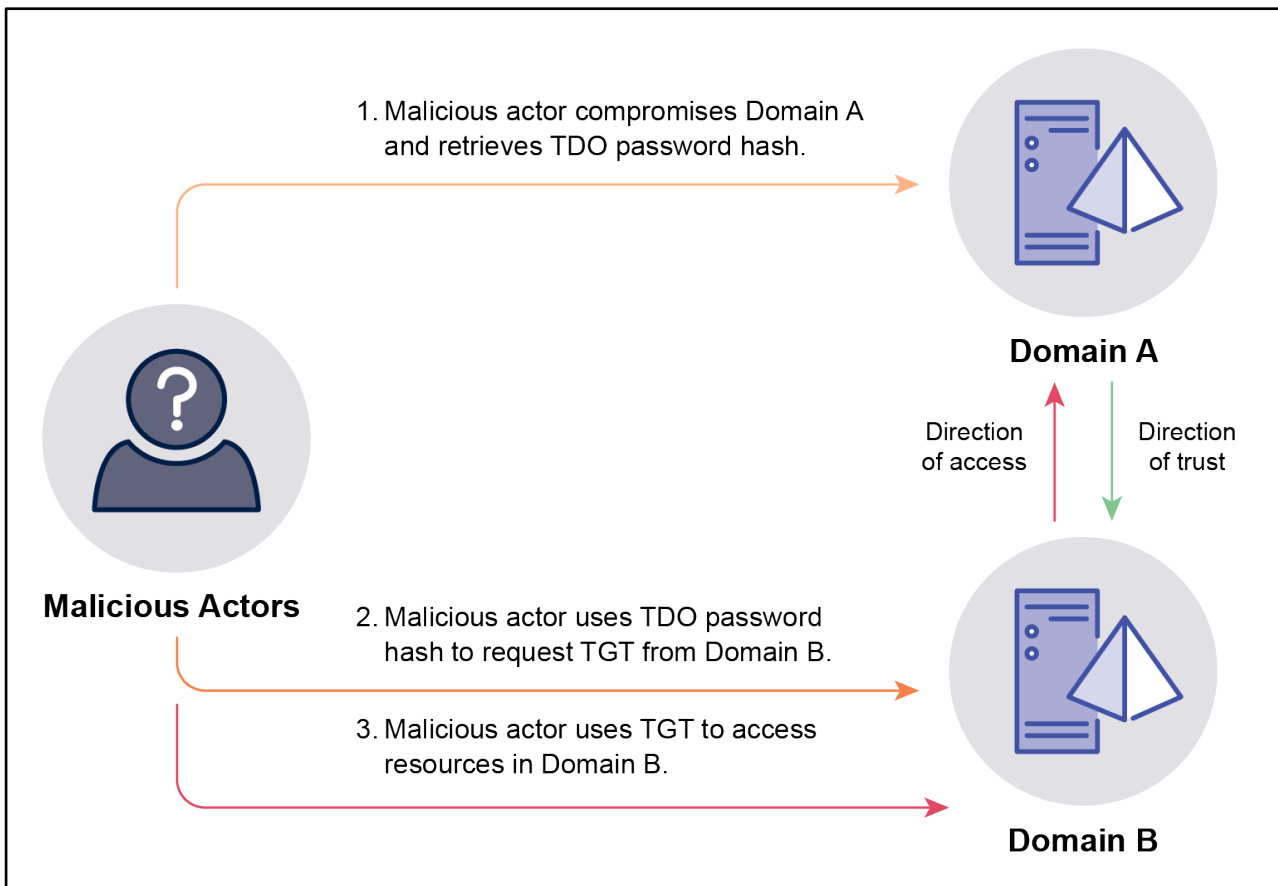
1. Malicious actor compromises Domain A and retrieves TDO password hash.

Domain A

Direction of access

Direction of trust

Malicious Actors

2. Malicious actor uses TDO password hash to request TGT from Domain B.

3. Malicious actor uses TGT to access resources in Domain B.

Domain B